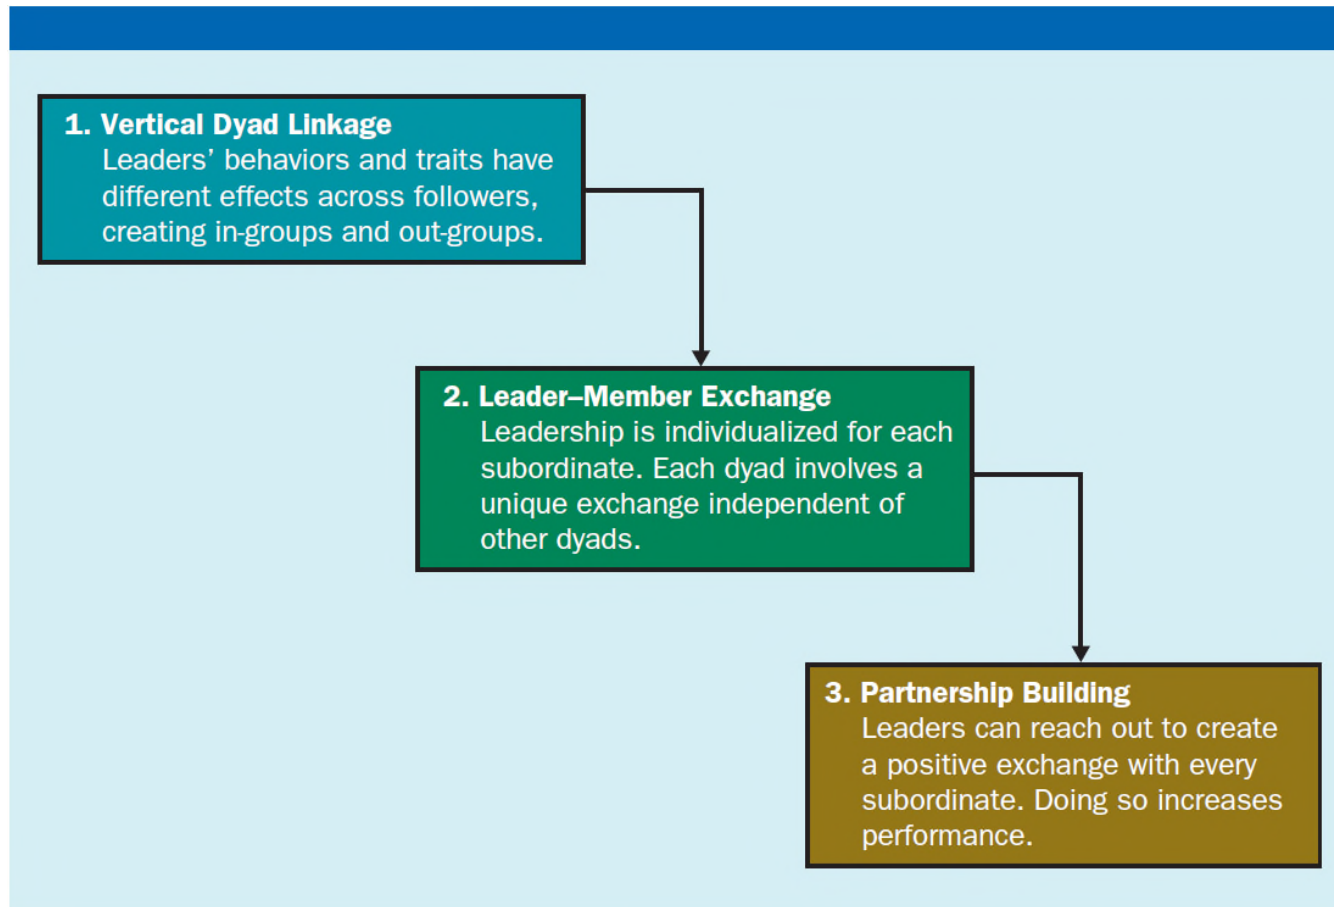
1. Vertical Dyad Linkage
Leaders' behaviors and traits have different effects across followers, creating in-groups and out-groups.

2. Leader–Member Exchange
Leadership is individualized for each subordinate. Each dyad involves a unique exchange independent of other dyads.

3. Partnership Building
Leaders can reach out to create a positive exchange with every subordinate. Doing so increases performance.